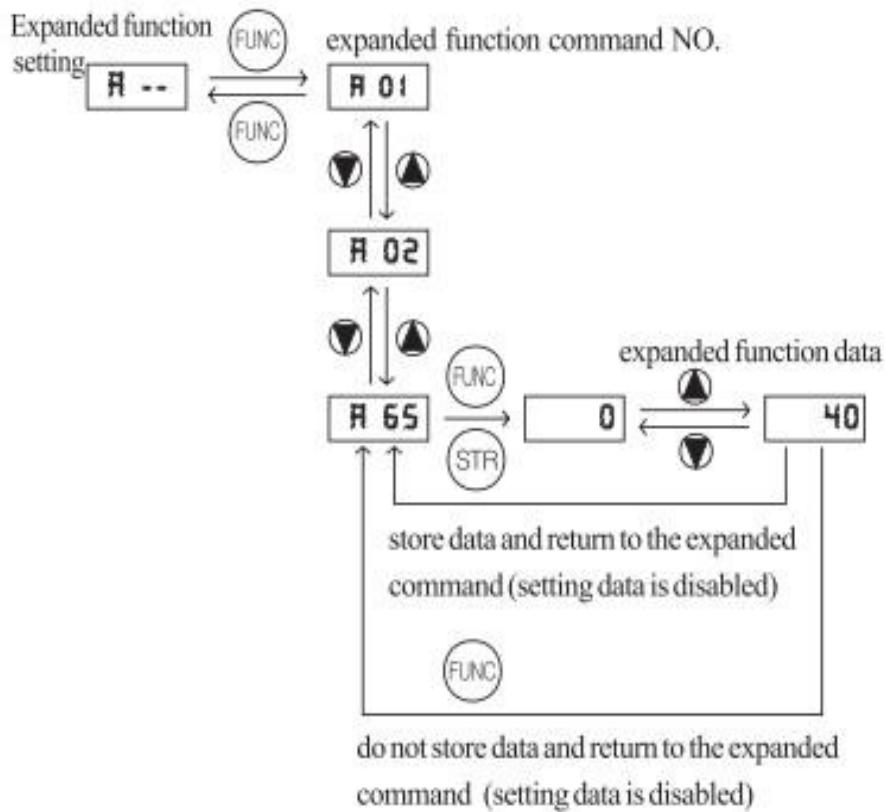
Expanded function setting

A --

FUNC

FUNC

expanded function command NO.

A 01

A 02

A 65

FUNC

STR

0

expanded function data

40

store data and return to the expanded command (setting data is disabled)

FUNC

do not store data and return to the expanded command (setting data is disabled)